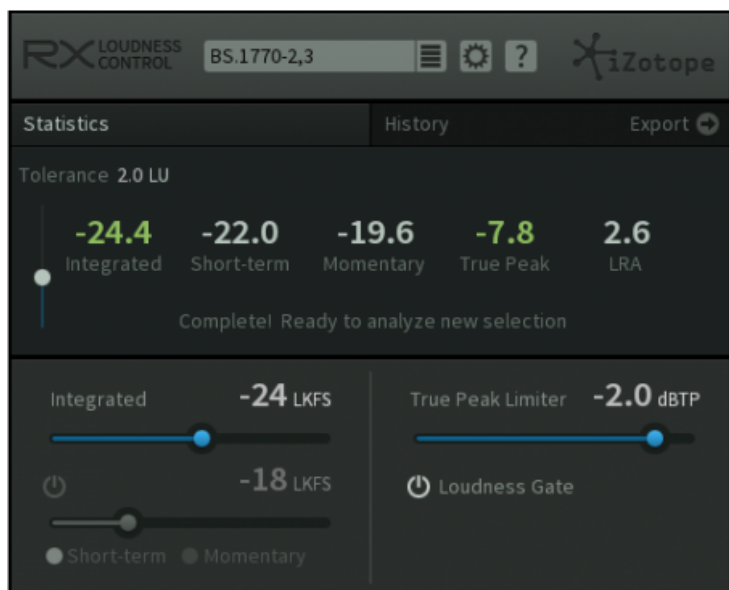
RX LOUDNESS CONTROL BS.1770-2,3 ?

iZotope

Statistics History Export

Tolerance 2.0 LU

-24.4 Integrated
-22.0 Short-term
-19.6 Momentary
-7.8 True Peak
2.6 LRA

Complete! Ready to analyze new selection

Integrated -24 LKFS
-18 LKFS
Short-term Momentary

True Peak Limiter -2.0 dBTP
Loudness Gate